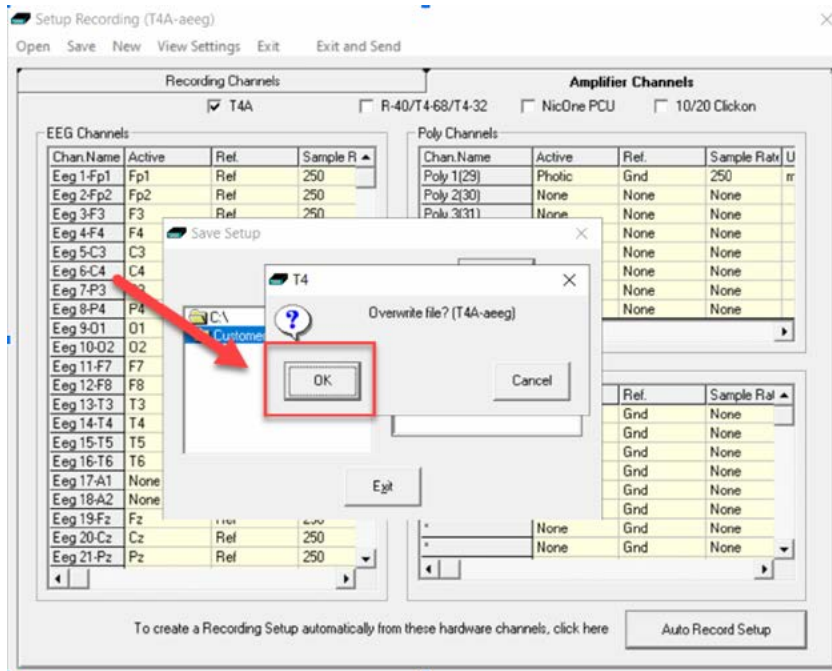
Setup Recording (T4A-aeeg)

Open Save New View Settings Exit Exit and Send

Recording Channels

Amplifier Channels

T4A R-40/T4-68/T4-32 NicOne PCU 10/20 Clickon

EEG Channels

| Chan.Name | Active | Ref. | Sample R |
|---|---|---|---|
| Eeg 1-Fp1 | Fp1 | Ref | 250 |
| Eeg 2-Fp2 | Fp2 | Ref | 250 |
| Eeg 3-F3 | F3 | Ref | 250 |
| Eeg 4-F4 | F4 | | |
| Eeg 5-C3 | C3 | | |
| Eeg 6-C4 | C4 | | |
| Eeg 7-P3 | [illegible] | | |
| Eeg 8-P4 | P4 | | |
| Eeg 9-01 | 01 | | |
| Eeg 10-02 | 02 | | |
| Eeg 11-F7 | F7 | | |
| Eeg 12-F8 | F8 | | |
| Eeg 13-T3 | T3 | | |
| Eeg 14-T4 | T4 | | |
| Eeg 15-T5 | T5 | | |
| Eeg 16-T6 | T6 | | |
| Eeg 17-A1 | None | | |
| Eeg 18-A2 | None | | |
| Eeg 19-Fz | Fz | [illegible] | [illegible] |
| Eeg 20-Cz | Cz | Ref | 250 |
| Eeg 21-Pz | Pz | Ref | 250 |

Poly Channels

| Chan.Name | Active | Ref. | Sample Rate | U |
|---|---|---|---|---|
| Poly 1(29) | Photic | Gnd | 250 | m |
| Poly 2(30) | None | None | None | |
| Poly 3(31) | None | None | None | |
| | | None | None | |
| | | None | None | |
| | | None | None | |
| | | None | None | |
| | | None | None | |

| | Active | Ref. | Sample Rat |
|---|---|---|---|
| | | Gnd | None |
| | | Gnd | None |
| | | Gnd | None |
| | | Gnd | None |
| | | Gnd | None |
| | | Gnd | None |
| | | Gnd | None |
| * | None | Gnd | None |
| * | None | Gnd | None |

Save Setup

C:\
Customer

Exit

T4

Overwrite file? (T4A-aeeg)

OK

Cancel

To create a Recording Setup automatically from these hardware channels, click here

Auto Record Setup